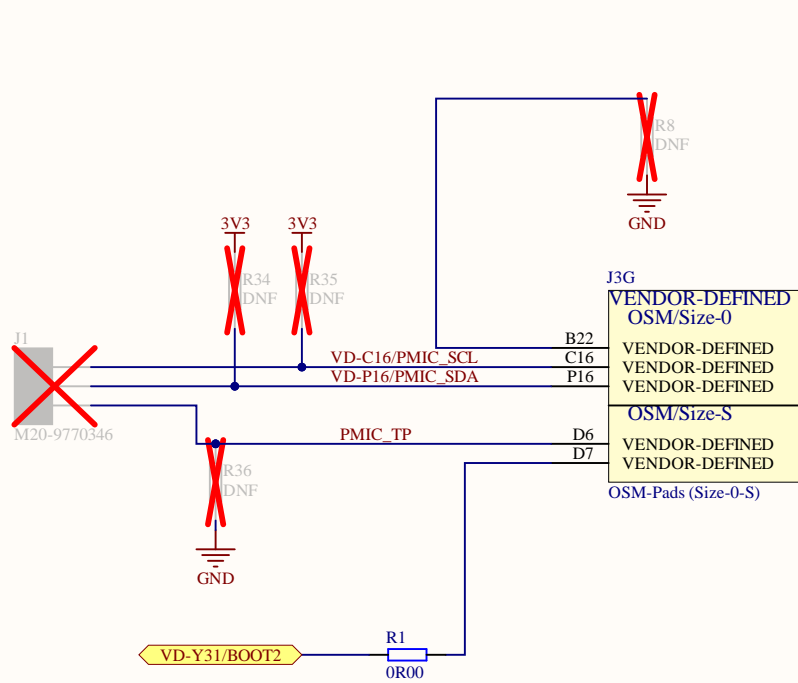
R8
DNF
GND

3V3
R34
DNF

3V3
R35
DNF

J3G
VENDOR-DEFINED
OSM/Size-0
B22
VD-C16/PMIC_SCL
C16
VENDOR-DEFINED
VD-P16/PMIC_SDA
P16
VENDOR-DEFINED
VENDOR-DEFINED
OSM/Size-S
PMIC_TP
D6
VENDOR-DEFINED
D7
VENDOR-DEFINED
OSM-Pads (Size-0-S)

J1
M20-9770346

R36
DNF
GND

VD-Y31/BOOT2
R1
0R00